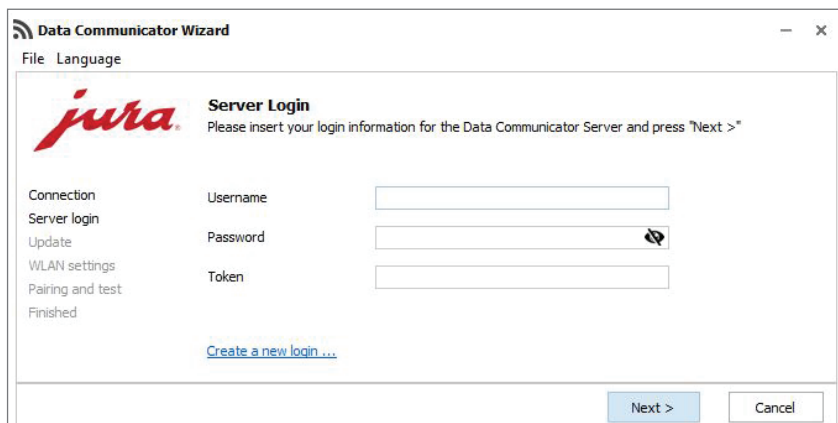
Data Communicator Wizard
— ×
File Language

jura

Server Login
Please insert your login information for the Data Communicator Server and press "Next >"

Connection
Server login
Update
WLAN settings
Pairing and test
Finished

Username
Password
Token

Create a new login ...

Next >
Cancel